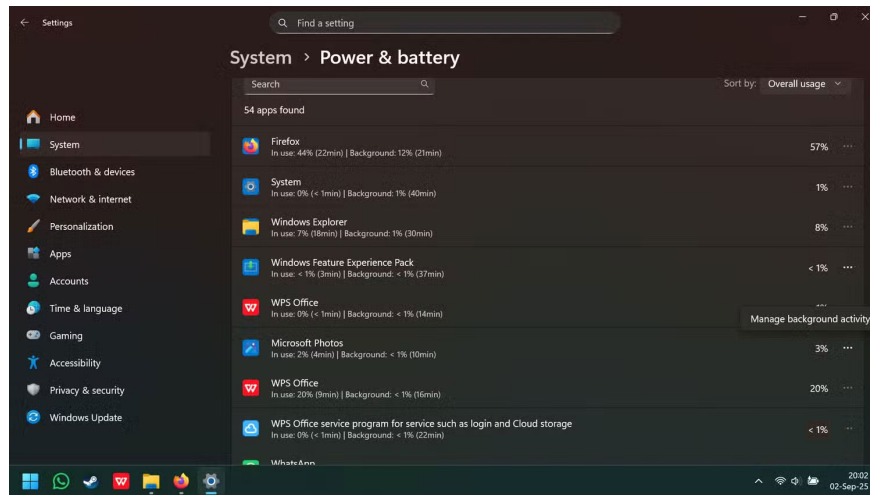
Settings

Find a setting

System › Power & battery

Search

Sort by: Overall usage

54 apps found

Home
System
Bluetooth & devices
Network & internet
Personalization
Apps
Accounts
Time & language
Gaming
Accessibility
Privacy & security
Windows Update

Firefox
In use: 44% (22min) | Background: 12% (21min)
57%

System
In use: 0% (< 1min) | Background: 1% (40min)
1%

Windows Explorer
In use: 7% (18min) | Background: 1% (30min)
8%

Windows Feature Experience Pack
In use: < 1% (3min) | Background: < 1% (37min)
< 1%

WPS Office
In use: 0% (< 1min) | Background: < 1% (14min)
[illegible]

Manage background activity

Microsoft Photos
In use: 2% (4min) | Background: < 1% (10min)
3%

WPS Office
In use: 20% (9min) | Background: < 1% (16min)
20%

WPS Office service program for service such as login and Cloud storage
In use: 0% (< 1min) | Background: < 1% (22min)
< 1%

WhatsApp

20:02
02-Sep-25